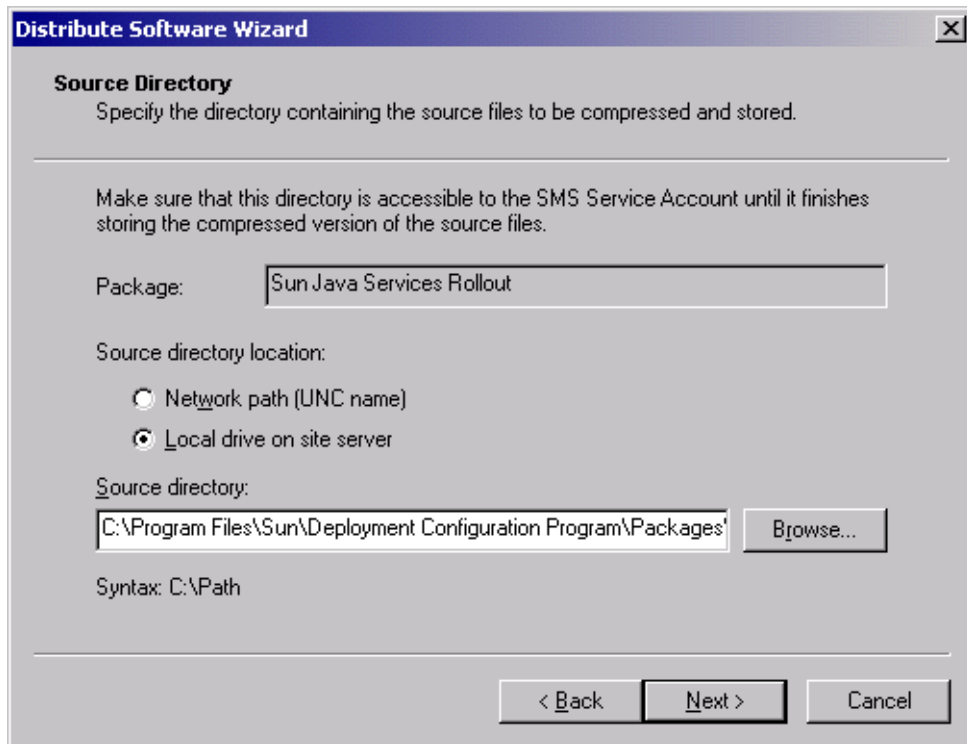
Distribute Software Wizard

Source Directory
Specify the directory containing the source files to be compressed and stored.

Make sure that this directory is accessible to the SMS Service Account until it finishes storing the compressed version of the source files.

Package: Sun Java Services Rollout

Source directory location:

Network path (UNC name)

Local drive on site server

Source directory:

C:\Program Files\Sun\Deployment Configuration Program\Packages'

Browse...

Syntax: C:\Path

< Back

Next >

Cancel